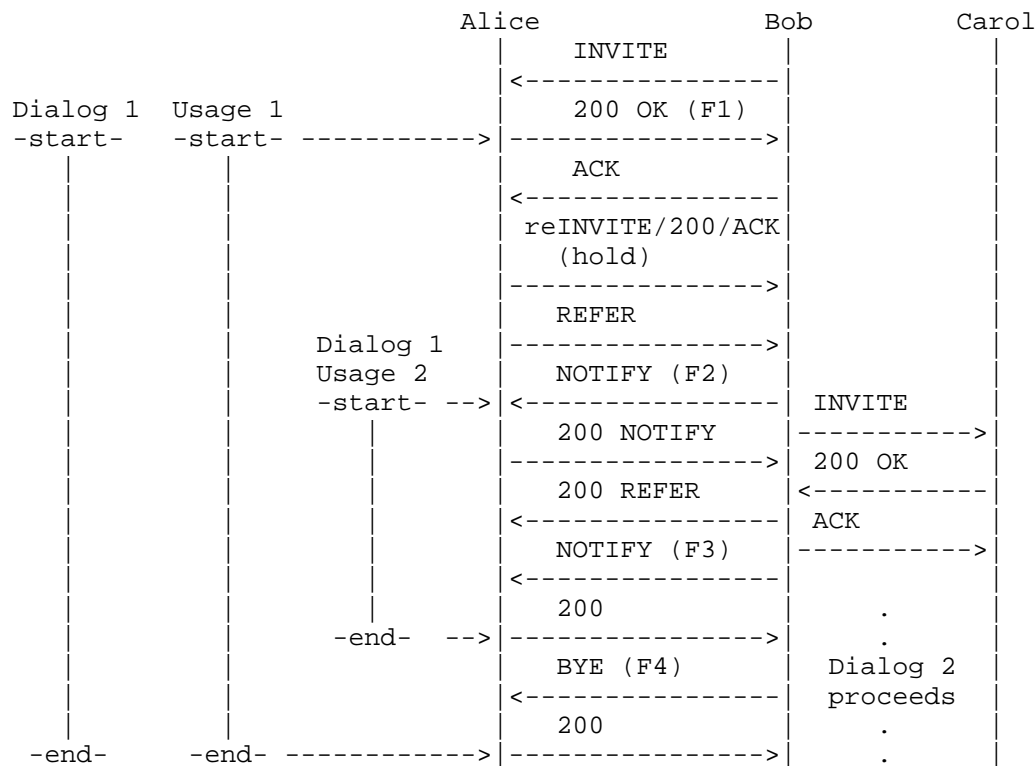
Alice Bob Carol

INVITE

Dialog 1 Usage 1
-start- -start-

200 OK (F1)

ACK

reINVITE/200/ACK
(hold)

REFER

Dialog 1
Usage 2
-start-

NOTIFY (F2)

INVITE

200 NOTIFY

200 OK

200 REFER

ACK

NOTIFY (F3)

200

-end-

BYE (F4)

Dialog 2
proceeds

200

-end- -end-